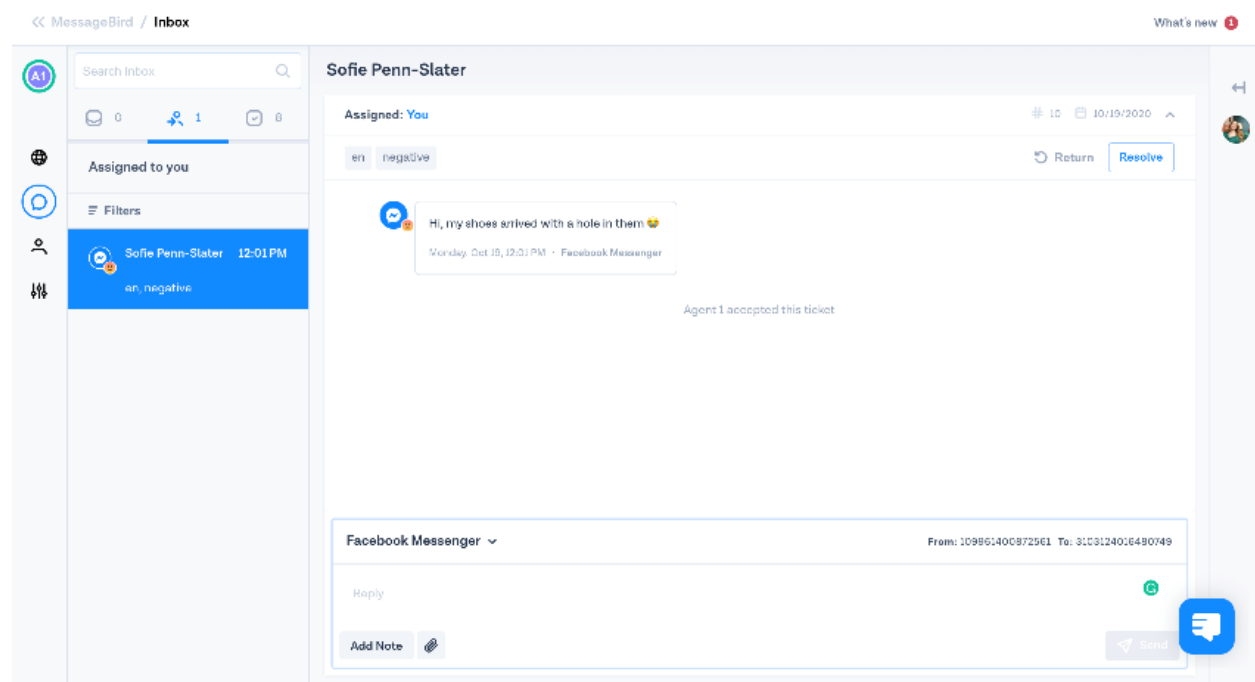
MessageBird / Inbox

What's new 1

A1

Search Inbox

0 1 0

Assigned to you

Filters

Sofie Penn-Slater 12:01 PM
en, negative

Sofie Penn-Slater

Assigned: You

# 10 10/19/2020

en negative

Return Resolve

Hi, my shoes arrived with a hole in them 😢

Monday, Oct 19, 12:01 PM · Facebook Messenger

Agent 1 accepted this ticket

Facebook Messenger

From: 109861400872561 To: 3103124016480749

Reply

Add Note

Send